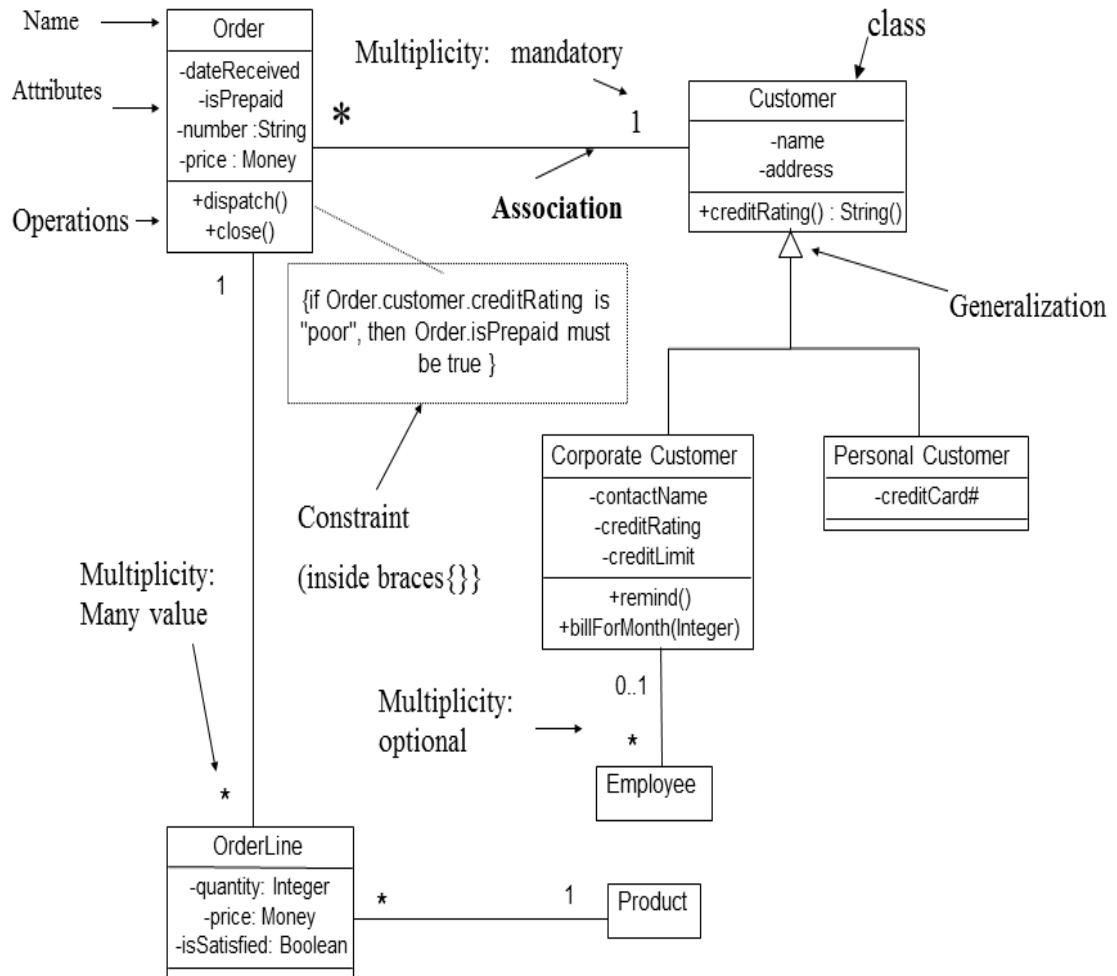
Name

Order

-dateReceived
-isPrepaid
-number :String
-price : Money

+dispatch()
+close()

Attributes

Operations

Multiplicity: mandatory

*

1

class

Customer

-name
-address

+creditRating() : String()

Association

1

{if Order.customer.creditRating is "poor", then Order.isPrepaid must be true }

Generalization

Corporate Customer

-contactName
-creditRating
-creditLimit

+remind()
+billForMonth(Integer)

Personal Customer

-creditCard#

Constraint

(inside braces{}}

Multiplicity:
Many value

Multiplicity:
optional

0..1

*

Employee

*

OrderLine

-quantity: Integer
-price: Money
-isSatisfied: Boolean

*

1

Product